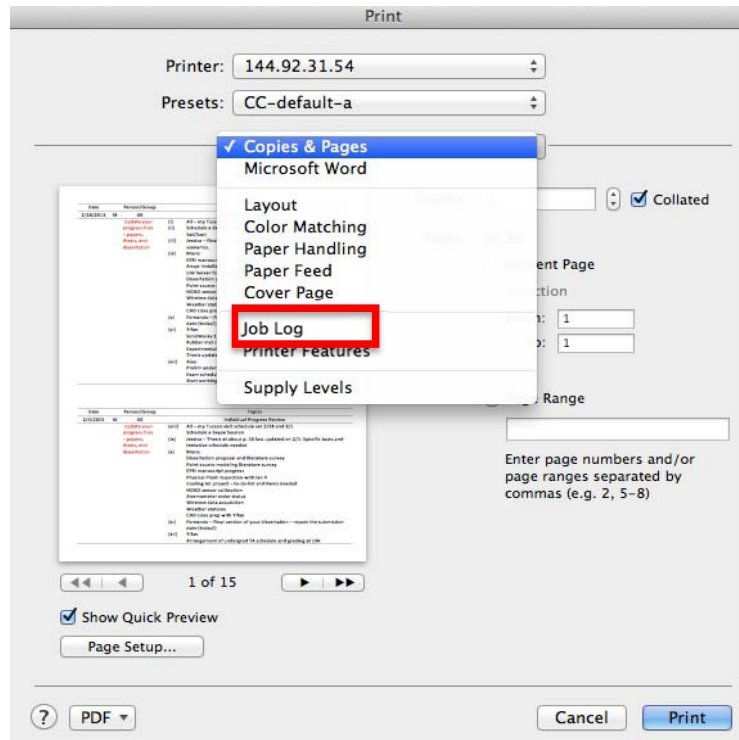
Print

Printer: 144.92.31.54

Presets: CC-default-a

✓ Copies & Pages
Microsoft Word

Layout
Color Matching
Paper Handling
Paper Feed
Cover Page

Job Log
Printer Features

Supply Levels

Collated

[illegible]ent Page
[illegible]ction
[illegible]: 1
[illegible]: 1

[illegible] Range

Enter page numbers and/or page ranges separated by commas (e.g. 2, 5–8)

1 of 15

Show Quick Preview

Page Setup...

?

PDF ▾

Cancel

Print